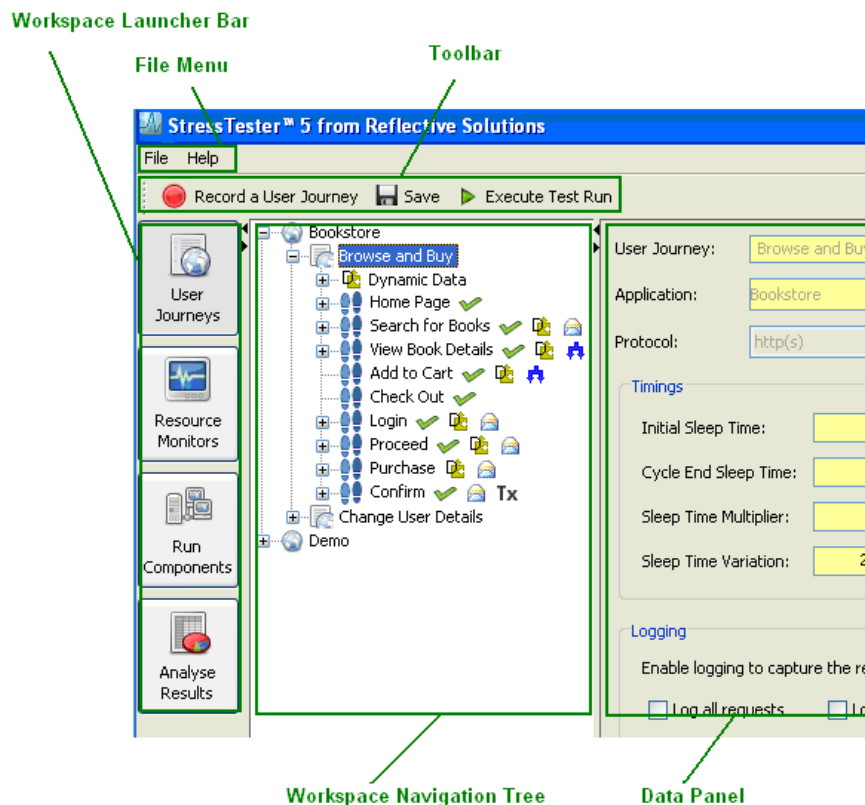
Workspace Launcher Bar

File Menu

Toolbar

StressTester™ 5 from Reflective Solutions

File Help

Record a User Journey Save Execute Test Run

User Journeys

Resource Monitors

Run Components

Analyse Results

Bookstore
Browse and Buy
Dynamic Data
Home Page
Search for Books
View Book Details
Add to Cart
Check Out
Login
Proceed
Purchase
Confirm Tx
Change User Details
Demo

User Journey: Browse and Bu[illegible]

Application: Bookstore

Protocol: http(s)

Timings

Initial Sleep Time:

Cycle End Sleep Time:

Sleep Time Multiplier:

Sleep Time Variation: 2

Logging

Enable logging to capture the re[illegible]

Log all requests Lo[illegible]

Workspace Navigation Tree

Data Panel